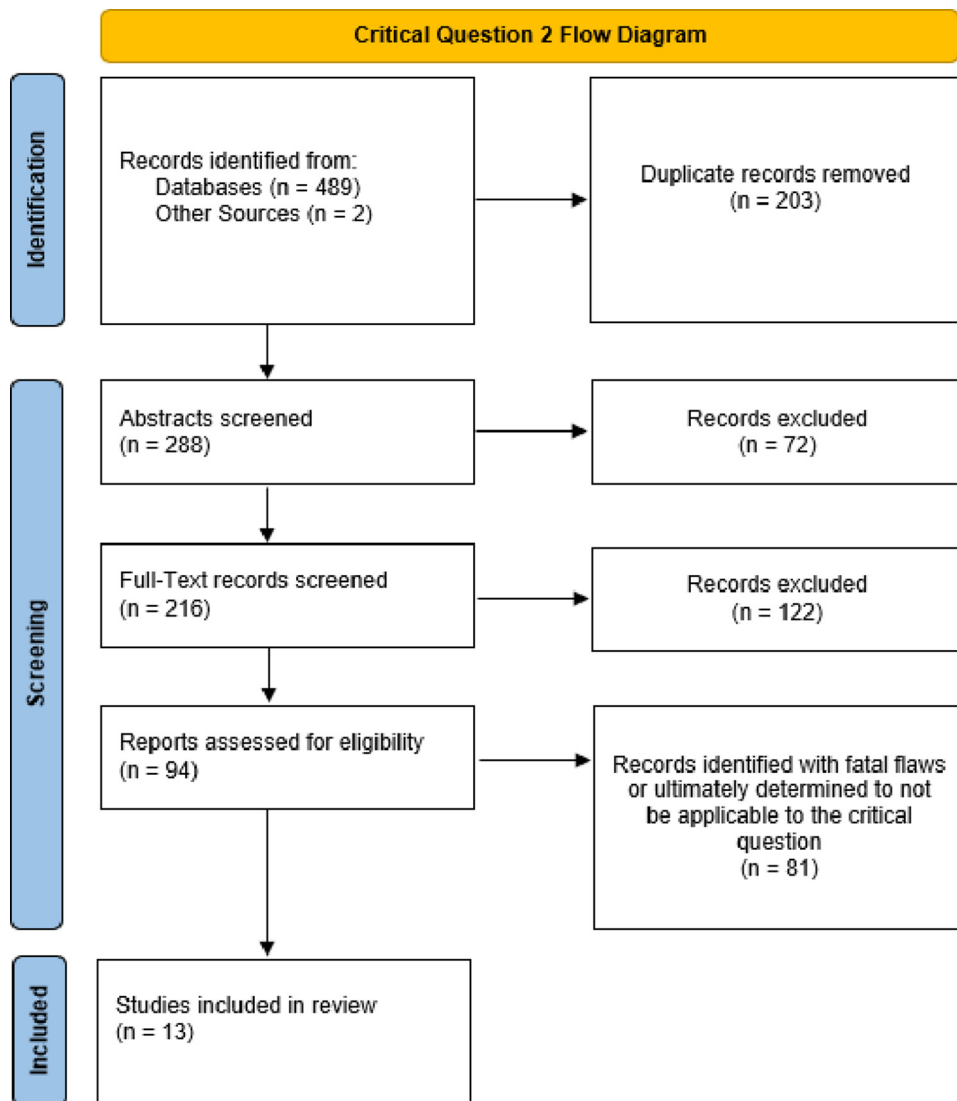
Critical Question 2 Flow Diagram

Identification

Records identified from:
Databases (n = 489)
Other Sources (n = 2)

Duplicate records removed
(n = 203)

Screening

Abstracts screened
(n = 288)

Records excluded
(n = 72)

Full-Text records screened
(n = 216)

Records excluded
(n = 122)

Reports assessed for eligibility
(n = 94)

Records identified with fatal flaws or ultimately determined to not be applicable to the critical question
(n = 81)

Included

Studies included in review
(n = 13)